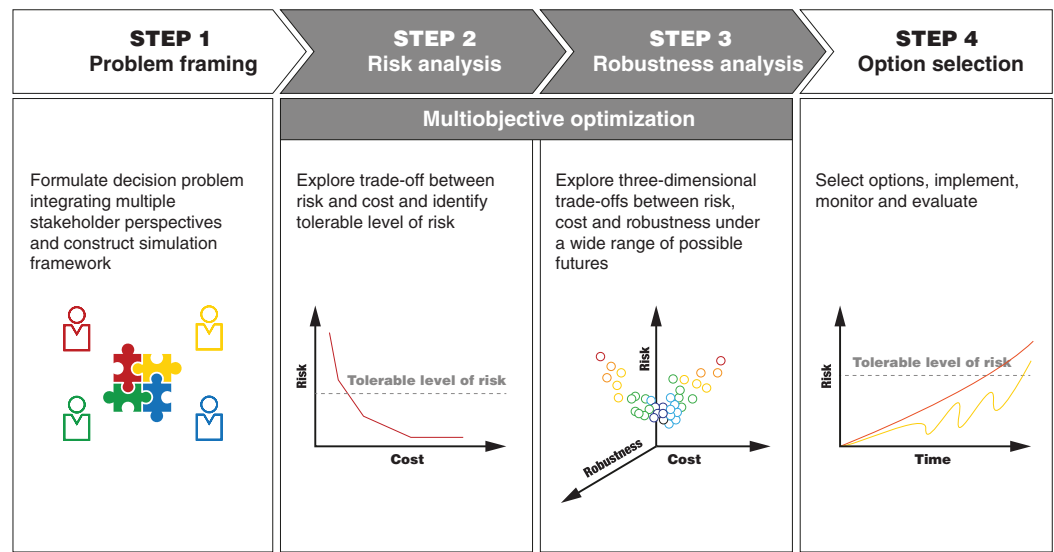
STEP 1
Problem framing

STEP 2
Risk analysis

STEP 3
Robustness analysis

STEP 4
Option selection

Multiobjective optimization

Formulate decision problem integrating multiple stakeholder perspectives and construct simulation framework

Explore trade-off between risk and cost and identify tolerable level of risk

Risk
Tolerable level of risk
Cost

Explore three-dimensional trade-offs between risk, cost and robustness under a wide range of possible futures

Risk
Robustness
Cost

Select options, implement, monitor and evaluate

Tolerable level of risk
Risk
Time